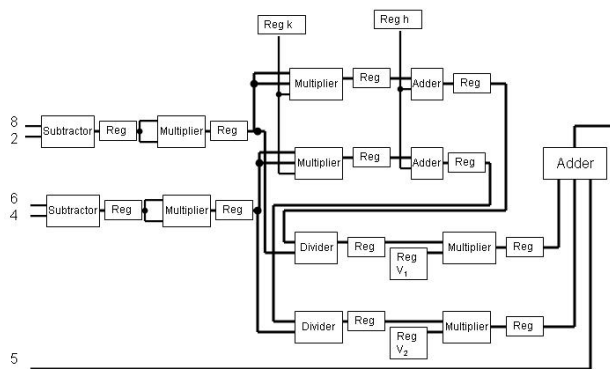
Reg k

Reg h

Multiplier

Reg

Adder

Reg

8
2

Subtractor

Reg

Multiplier

Reg

Multiplier

Reg

Adder

Reg

Adder

6
4

Subtractor

Reg

Multiplier

Reg

Divider

Reg

Reg
$V_1$

Multiplier

Reg

Divider

Reg

Reg
$V_2$

Multiplier

Reg

5